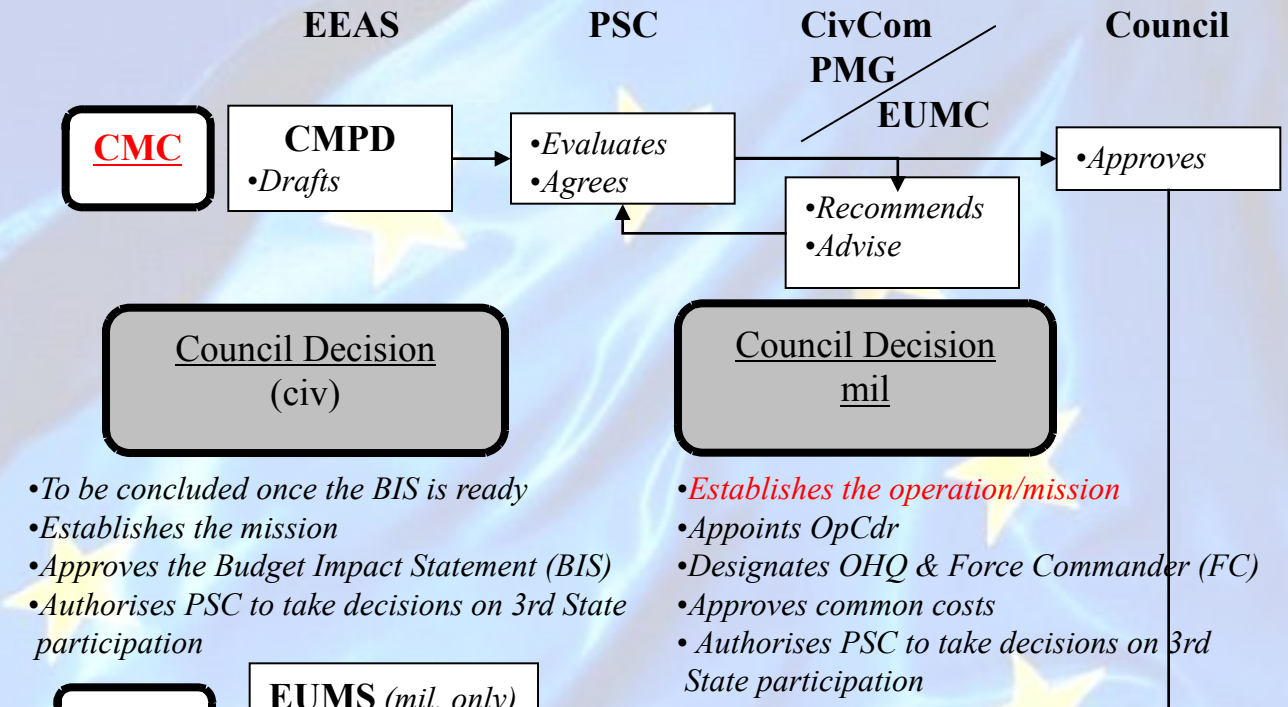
EEAS PSC CivCom PMG EUMC Council

CMC

CMPD
•Drafts

•Evaluates
•Agrees

•Recommends
•Advise

•Approves

Council Decision
(civ)

Council Decision
mil

•To be concluded once the BIS is ready
•Establishes the mission
•Approves the Budget Impact Statement (BIS)
•Authorises PSC to take decisions on 3rd State participation

•Establishes the operation/mission
•Appoints OpCdr
•Designates OHQ & Force Commander (FC)
•Approves common costs
• Authorises PSC to take decisions on 3rd State participation

EUMS (mil. only)